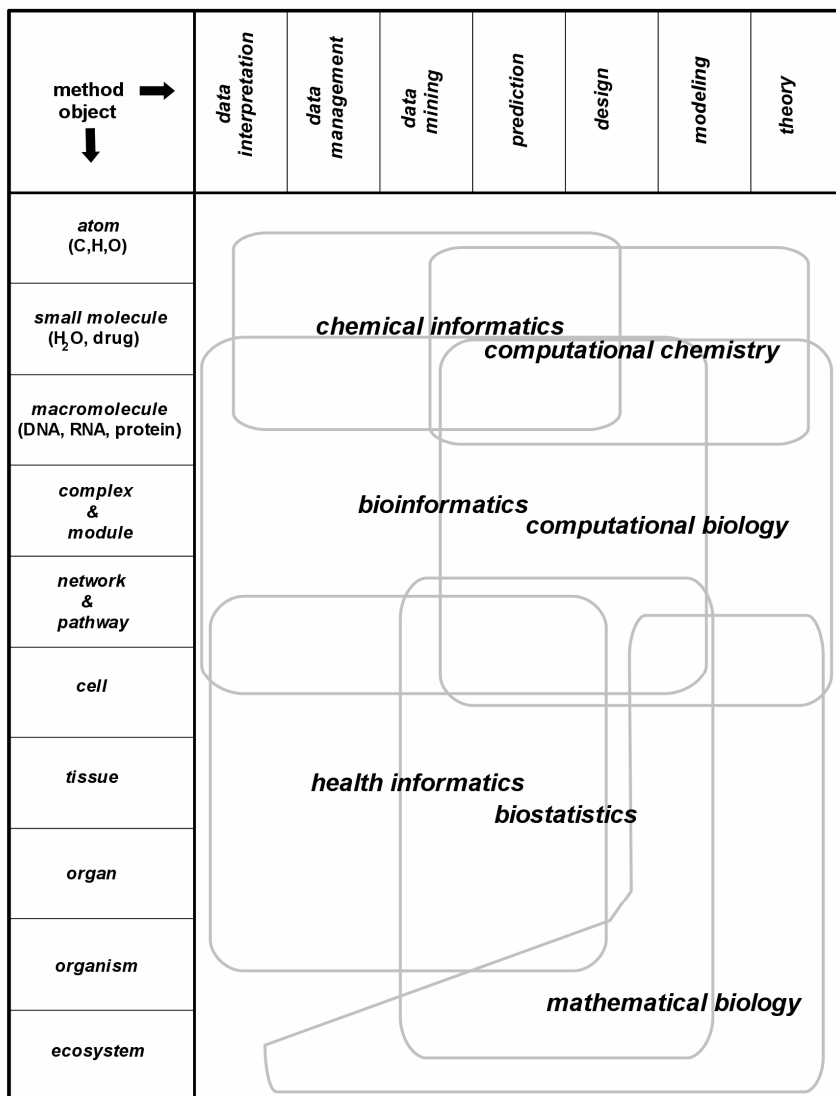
method
object

| data interpretation | data management | data mining | prediction | design | modeling | theory |
|---|---|---|---|---|---|---|

atom (C,H,O)
small molecule ($H_2O$, drug)
macromolecule (DNA, RNA, protein)
complex & module
network & pathway
cell
tissue
organ
organism
ecosystem

chemical informatics
computational chemistry
bioinformatics
computational biology
health informatics
biostatistics
mathematical biology